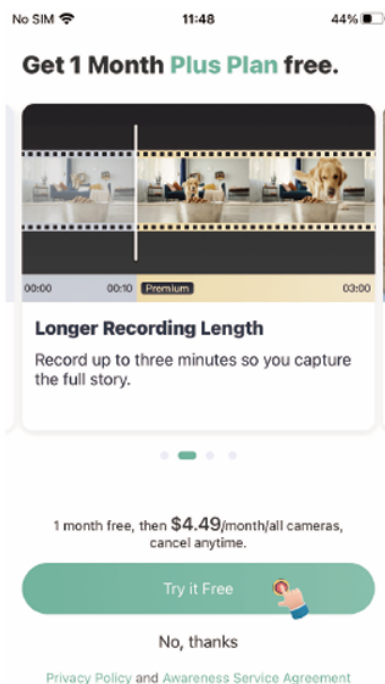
No SIM 11:48 44%

Get 1 Month Plus Plan free.

00:00 00:10 Premium 03:00

Longer Recording Length

Record up to three minutes so you capture the full story.

1 month free, then $4.49/month/all cameras, cancel anytime.

Try it Free

No, thanks

Privacy Policy and Awareness Service Agreement